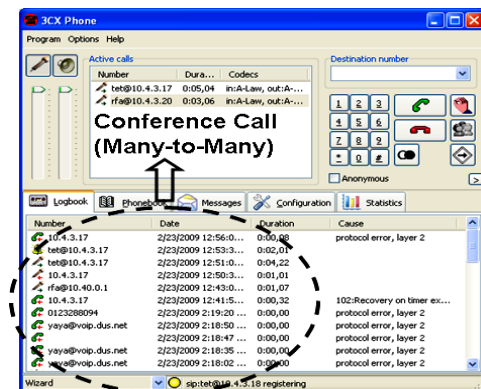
3CX Phone

Program Options Help

Active calls

| Number | Dura... | Codecs |
|---|---|---|
| tet@10.4.3.17 | 0:05,04 | in:A-Law, out:A-... |
| rfa@10.4.3.20 | 0:03,06 | in:A-Law, out:A-... |

Destination number

Conference Call (Many-to-Many)

1 2 3
4 5 6
7 8 9
* 0 #

Anonymous

Logbook Phonebook Messages Configuration Statistics

| Number | Date | Duration | Cause |
|---|---|---|---|
| 10.4.3.17 | 2/23/2009 12:56:0... | 0:00,08 | protocol error, layer 2 |
| tet@10.4.3.17 | 2/23/2009 12:53:3... | 0:02,01 | |
| tet@10.4.3.17 | 2/23/2009 12:51:0... | 0:04,22 | |
| 10.4.3.17 | 2/23/2009 12:50:3... | 0:01,01 | |
| rfa@10.40.0.1 | 2/23/2009 12:43:0... | 0:01,07 | |
| 10.4.3.17 | 2/23/2009 12:41:5... | 0:00,32 | 102:Recovery on timer ex... |
| 0123288094 | 2/23/2009 2:19:20 ... | 0:00,00 | protocol error, layer 2 |
| yaya@voip.dus.net | 2/23/2009 2:18:50 ... | 0:00,00 | protocol error, layer 2 |
| | 2/23/2009 2:18:47 ... | 0:00,00 | protocol error, layer 2 |
| yaya@voip.dus.net | 2/23/2009 2:18:35 ... | 0:00,00 | protocol error, layer 2 |
| yaya@voip.dus.net | 2/23/2009 2:18:02 ... | 0:00,00 | protocol error, layer 2 |

Wizard sip:tet@10.4.3.18 registering